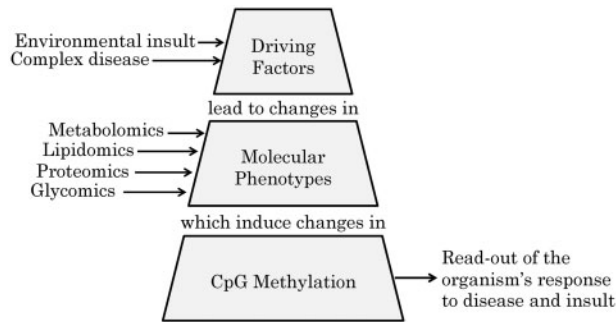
Environmental insult
Complex disease

Driving Factors

lead to changes in

Metabolomics
Lipidomics
Proteomics
Glycomics

Molecular Phenotypes

which induce changes in

CpG Methylation

Read-out of the organism's response to disease and insult